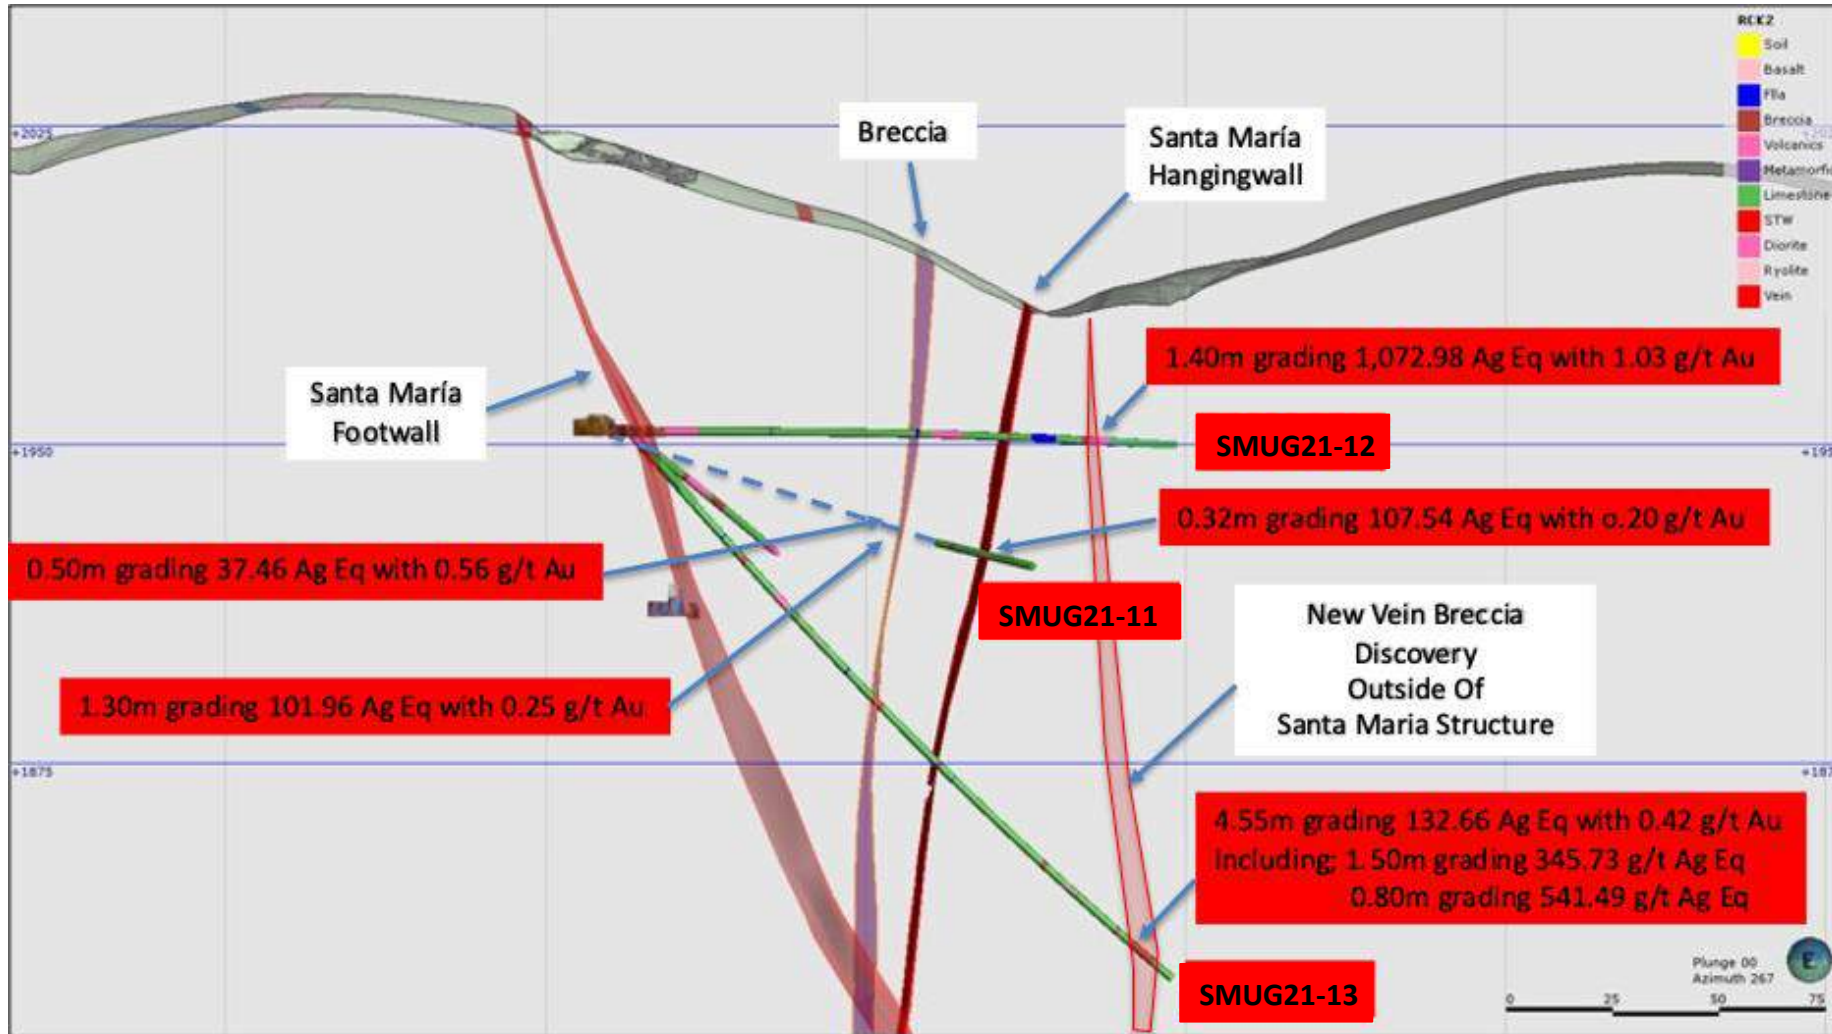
RCK2
Soil
Basalt
Flla
Breccia
Volcanics
Metamorfic
Limestone
STW
Diorite
Ryolite
Vein

+2025
+1950
+1875
+195
+187

Breccia

Santa María Hangingwall

Santa María Footwall

1.40m grading 1,072.98 Ag Eq with 1.03 g/t Au

SMUG21-12

0.32m grading 107.54 Ag Eq with o.20 g/t Au

0.50m grading 37.46 Ag Eq with 0.56 g/t Au

SMUG21-11

New Vein Breccia Discovery Outside Of Santa Maria Structure

1.30m grading 101.96 Ag Eq with 0.25 g/t Au

4.55m grading 132.66 Ag Eq with 0.42 g/t Au
Including: 1.50m grading 345.73 g/t Ag Eq
0.80m grading 541.49 g/t Ag Eq

SMUG21-13

Plunge 00
Azimuth 267
E
0 25 50 75